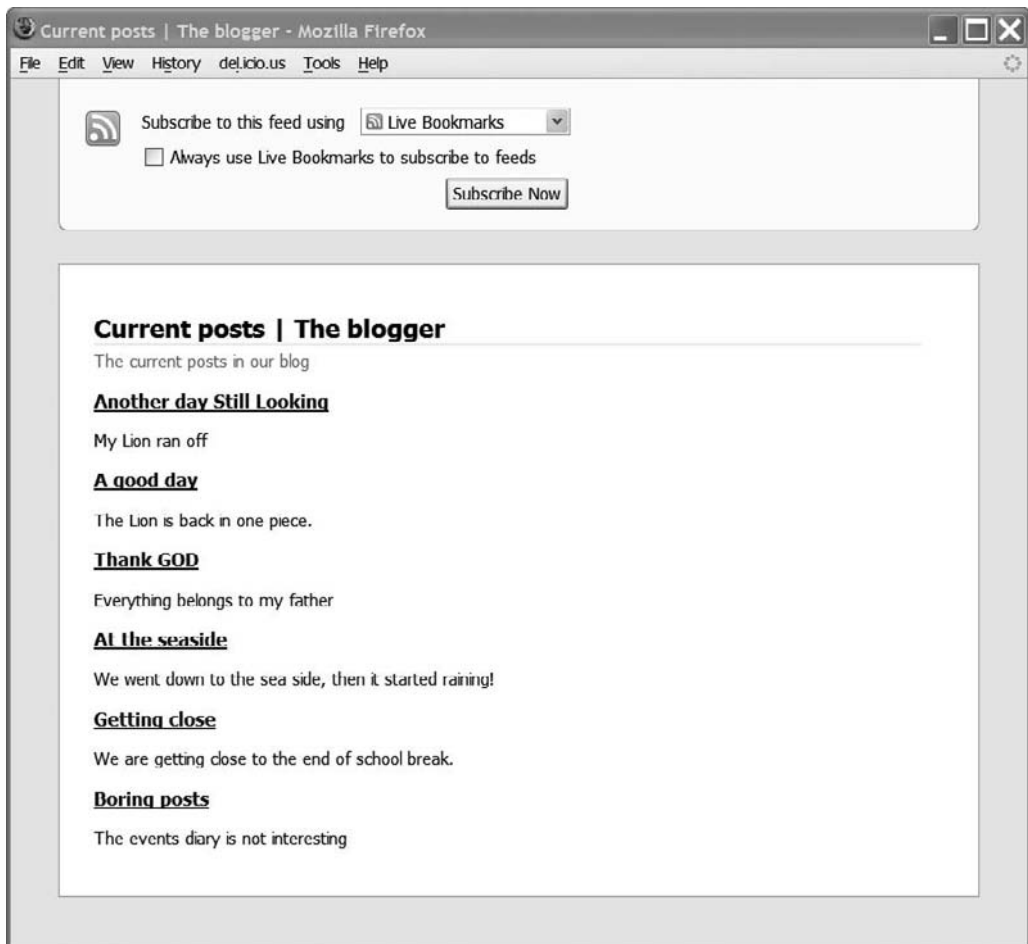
Current posts | The blogger - Mozilla Firefox

File Edit View History del.icio.us Tools Help

Subscribe to this feed using Live Bookmarks

Always use Live Bookmarks to subscribe to feeds

Subscribe Now

Current posts | The blogger

The current posts in our blog

Another day Still Looking

My Lion ran off

A good day

The Lion is back in one piece.

Thank GOD

Everything belongs to my father

At the seaside

We went down to the sea side, then it started raining!

Getting close

We are getting close to the end of school break.

Boring posts

The events diary is not interesting